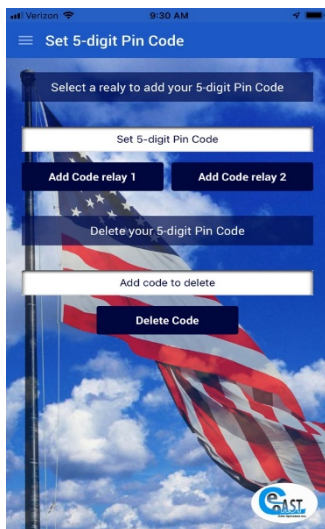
Verizon 9:30 AM

Set 5-digit Pin Code

Select a realy to add your 5-digit Pin Code

Set 5-digit Pin Code

Add Code relay 1

Add Code relay 2

Delete your 5-digit Pin Code

Add code to delete

Delete Code

eCAST